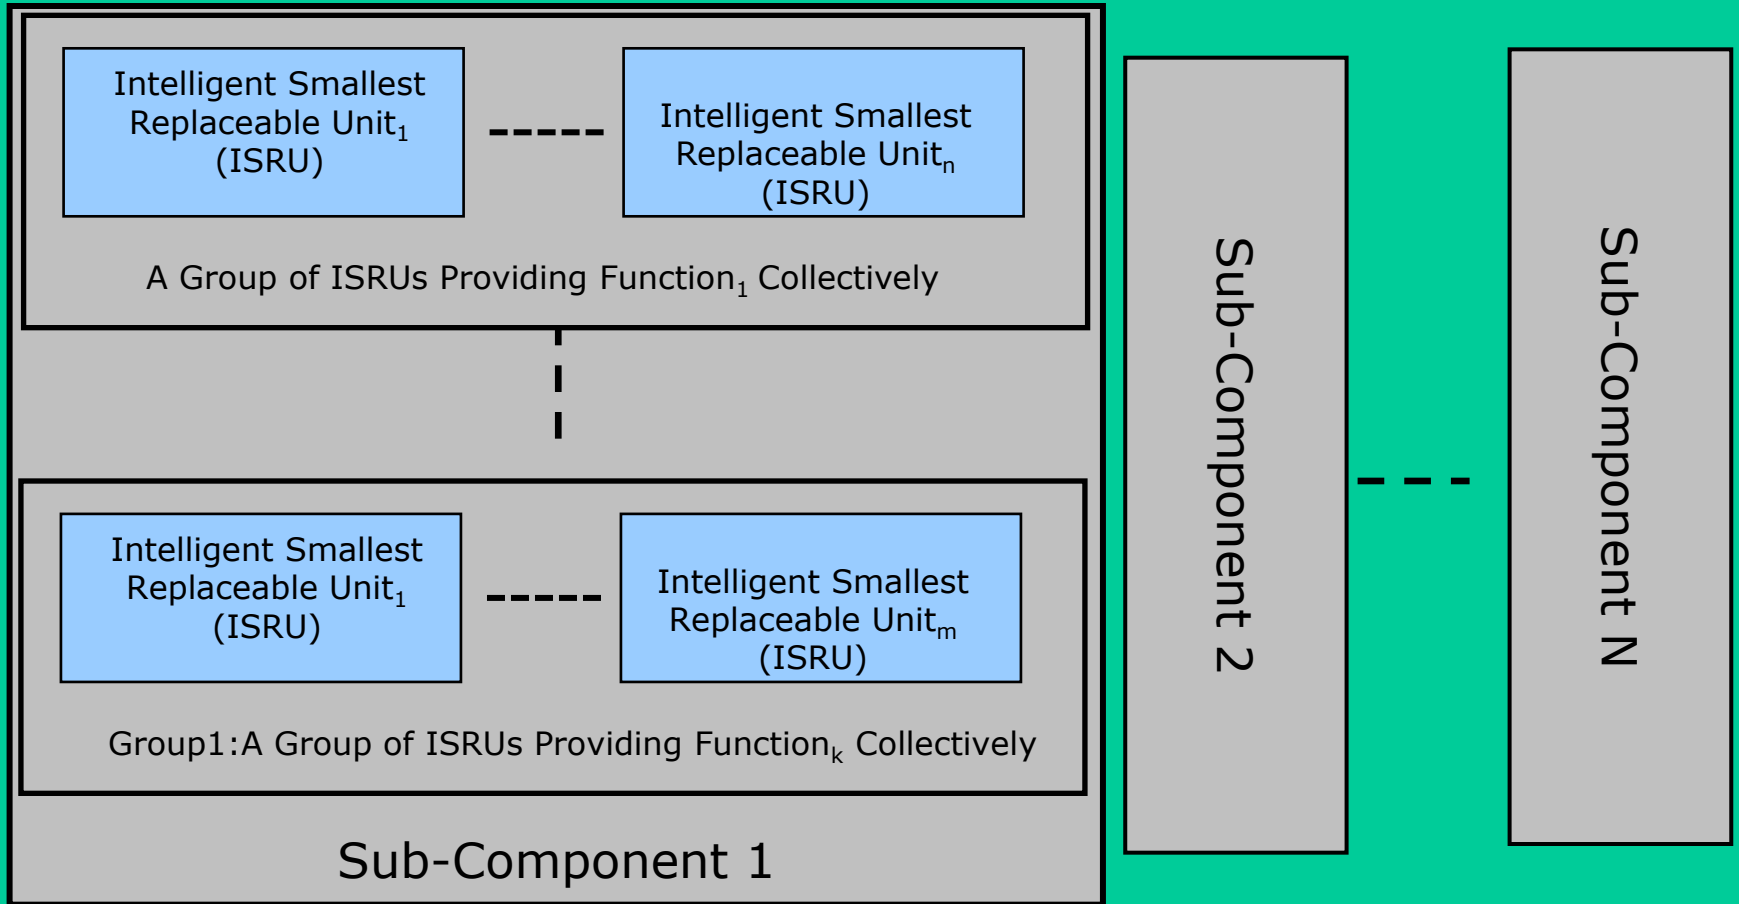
Intelligent Smallest Replaceable Unit$_1$ (ISRU)

Intelligent Smallest Replaceable Unit$_n$ (ISRU)

A Group of ISRUs Providing Function$_1$ Collectively

Intelligent Smallest Replaceable Unit$_1$ (ISRU)

Intelligent Smallest Replaceable Unit$_m$ (ISRU)

Group1:A Group of ISRUs Providing Function$_k$ Collectively

Sub-Component 1

Sub-Component 2

Sub-Component N